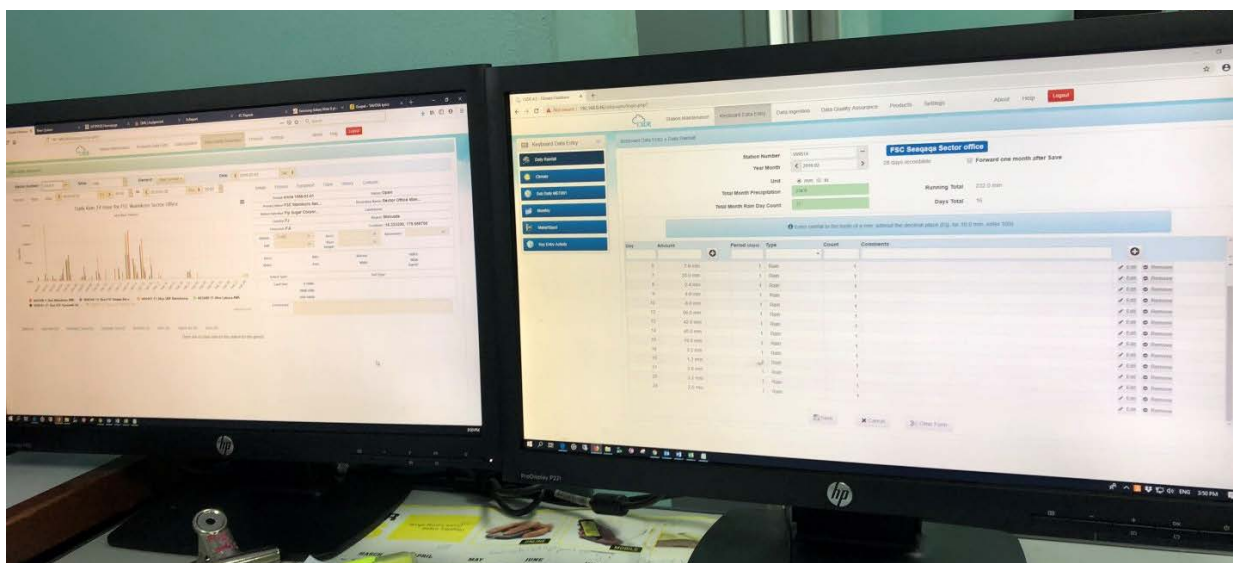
Station Maintenance Keyboard Data Entry Data Ingestion Data Quality Assurance Products Settings About Help Logout

Keyboard Data Entry

Daily Rainfall

Climate

Keyboard Data Entry > Daily Rainfall

Station Number
Year Month
Unit
Total Month Precipitation
Total Month Rain Day Count

FSC Seaqaqa Sector office

Forward one month after Save

Running Total
Days Total 15

| Day | Amount | Period Days | Type | Count | Comments |
|---|---|---|---|---|---|
| | | 1 | Rain | | |

Edit Remove

Save Cancel Clear Form

Daily Rain 31 Days for FSC Seaqaqa Sector Office

Logout

hp

ProDisplay P221

hp

ENG 3:50 PM

MAY JUNE